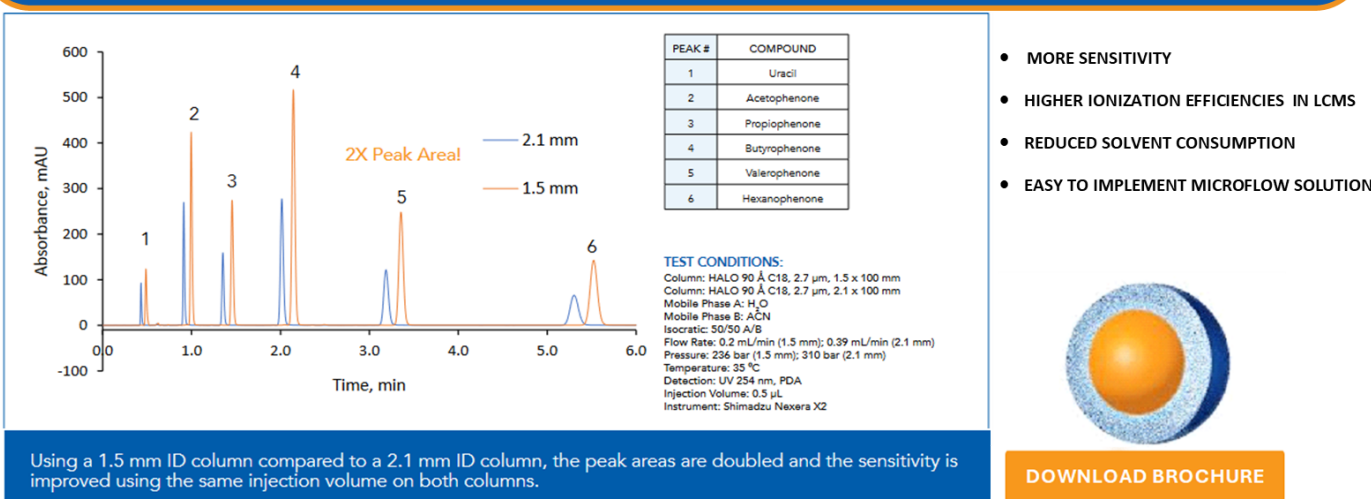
600
500
400
300
200
100
0
-100
Absorbance, mAU
0.0
1.0
2.0
3.0
4.0
5.0
6.0
Time, min
1
2
3
4
5
6
2X Peak Area!
2.1 mm
1.5 mm

| PEAK # | COMPOUND |
|---|---|
| 1 | Uracil |
| 2 | Acetophenone |
| 3 | Propiophenone |
| 4 | Butyrophenone |
| 5 | Valerophenone |
| 6 | Hexanophenone |

TEST CONDITIONS:
Column: HALO 90 Å C18, 2.7 µm, 1.5 x 100 mm
Column: HALO 90 Å C18, 2.7 µm, 2.1 x 100 mm
Mobile Phase A: $H_2O$
Mobile Phase B: ACN
Isocratic: 50/50 A/B
Flow Rate: 0.2 mL/min (1.5 mm); 0.39 mL/min (2.1 mm)
Pressure: 236 bar (1.5 mm); 310 bar (2.1 mm)
Temperature: 35 °C
Detection: UV 254 nm, PDA
Injection Volume: 0.5 µL
Instrument: Shimadzu Nexera X2

• MORE SENSITIVITY
• HIGHER IONIZATION EFFICIENCIES IN LCMS
• REDUCED SOLVENT CONSUMPTION
• EASY TO IMPLEMENT MICROFLOW SOLUTION

Using a 1.5 mm ID column compared to a 2.1 mm ID column, the peak areas are doubled and the sensitivity is improved using the same injection volume on both columns.

DOWNLOAD BROCHURE